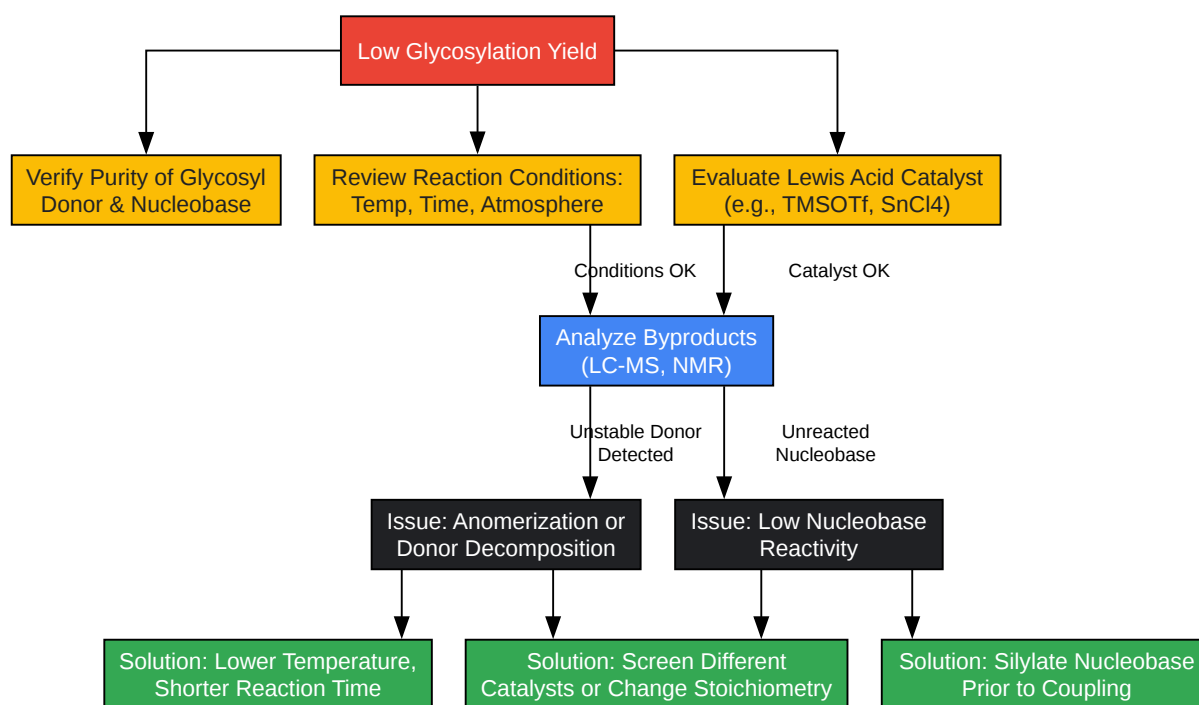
Low Glycosylation Yield

Verify Purity of Glycosyl Donor & Nucleobase

Review Reaction Conditions: Temp, Time, Atmosphere

Evaluate Lewis Acid Catalyst (e.g., TMSOTf, SnCl4)

Conditions OK

Catalyst OK

Analyze Byproducts (LC-MS, NMR)

Unstable Donor Detected

Unreacted Nucleobase

Issue: Anomerization or Donor Decomposition

Issue: Low Nucleobase Reactivity

Solution: Lower Temperature, Shorter Reaction Time

Solution: Screen Different Catalysts or Change Stoichiometry

Solution: Silylate Nucleobase Prior to Coupling